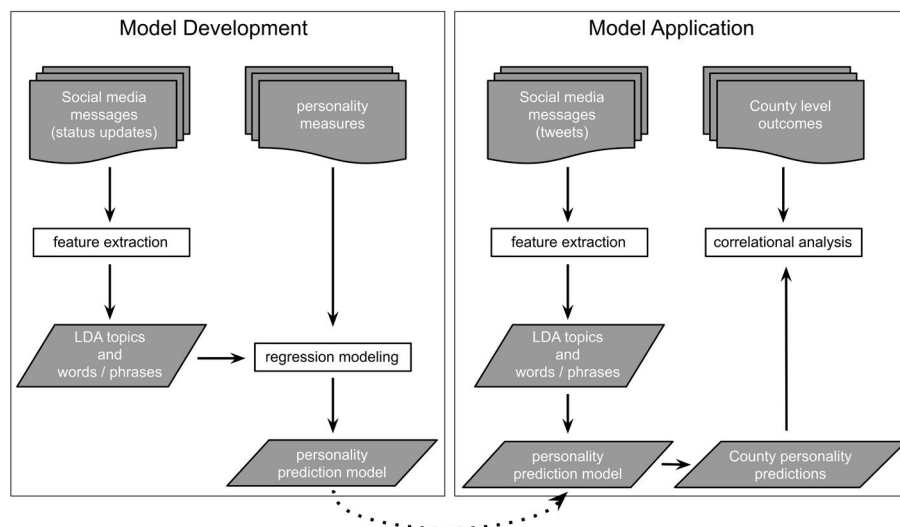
Model Development

Social media messages (status updates)

personality measures

feature extraction

LDA topics and words / phrases

regression modeling

personality prediction model

Model Application

Social media messages (tweets)

County level outcomes

feature extraction

correlational analysis

LDA topics and words / phrases

personality prediction model

County personality predictions